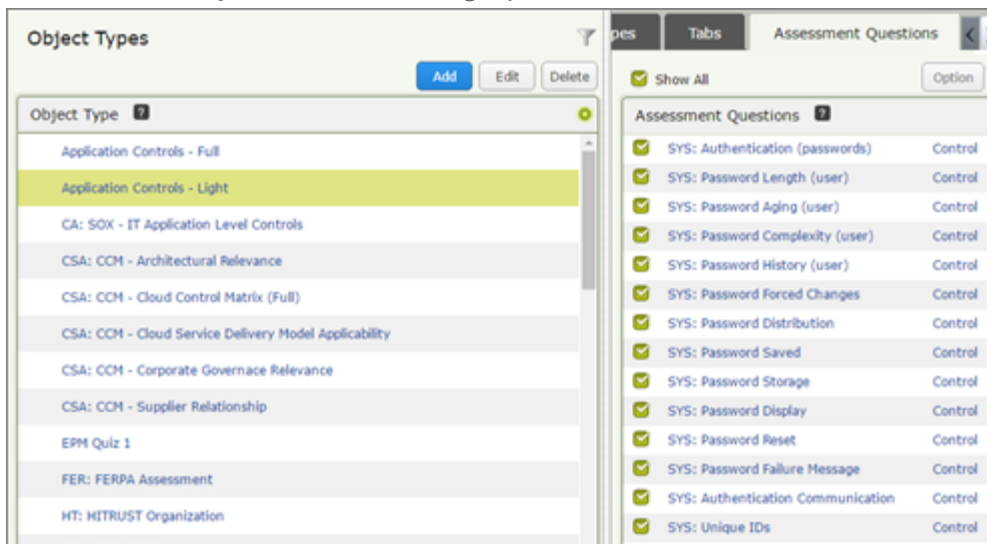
Object Types

Add Edit Delete

Object Type

Application Controls - Full
Application Controls - Light
CA: SOX - IT Application Level Controls
CSA: CCM - Architectural Relevance
CSA: CCM - Cloud Control Matrix (Full)
CSA: CCM - Cloud Service Delivery Model Applicability
CSA: CCM - Corporate Governace Relevance
CSA: CCM - Supplier Relationship
EPM Quiz 1
FER: FERPA Assessment
HT: HITRUST Organization

pes Tabs Assessment Questions

Show All

Option

Assessment Questions

| | |
|---|---|
| SYS: Authentication (passwords) | Control |
| SYS: Password Length (user) | Control |
| SYS: Password Aging (user) | Control |
| SYS: Password Complexity (user) | Control |
| SYS: Password History (user) | Control |
| SYS: Password Forced Changes | Control |
| SYS: Password Distribution | Control |
| SYS: Password Saved | Control |
| SYS: Password Storage | Control |
| SYS: Password Display | Control |
| SYS: Password Reset | Control |
| SYS: Password Failure Message | Control |
| SYS: Authentication Communication | Control |
| SYS: Unique IDs | Control |